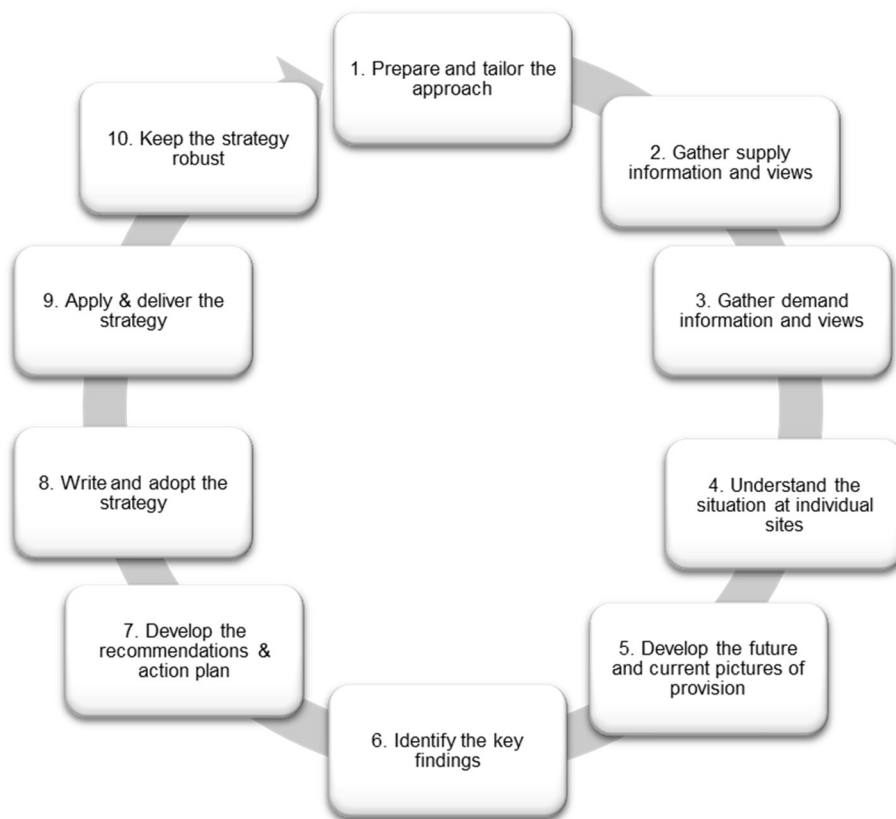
1. Prepare and tailor the approach

2. Gather supply information and views

3. Gather demand information and views

4. Understand the situation at individual sites

5. Develop the future and current pictures of provision

6. Identify the key findings

7. Develop the recommendations & action plan

8. Write and adopt the strategy

9. Apply & deliver the strategy

10. Keep the strategy robust